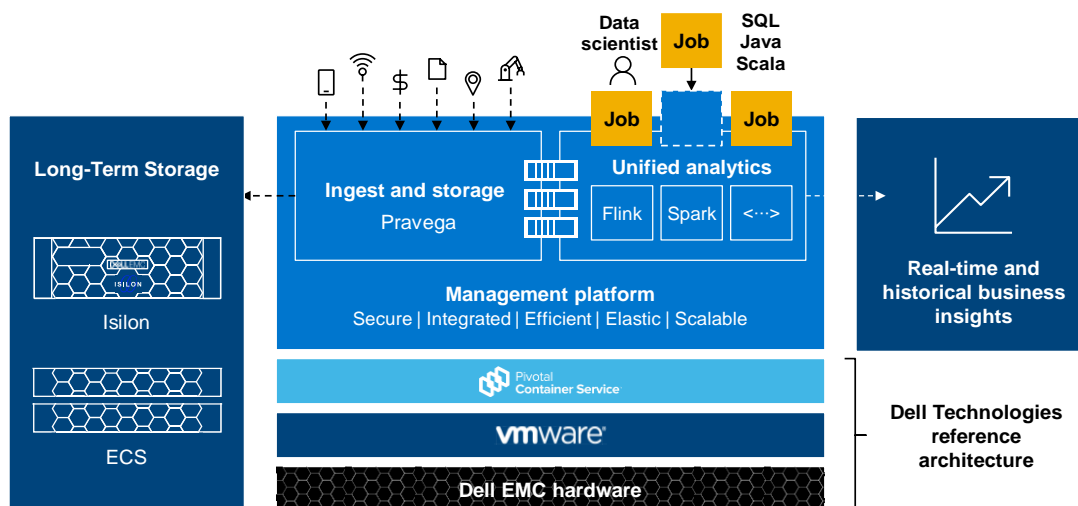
Data scientist

Job

SQL
Java
Scala

$

Job

Job

Long-Term Storage

DELL EMC
ISILON

Isilon

ECS

Ingest and storage
Pravega

Unified analytics

Flink

Spark

<···>

Management platform
Secure | Integrated | Efficient | Elastic | Scalable

Pivotal
Container Service

vmware

Dell EMC hardware

Real-time and historical business insights

Dell Technologies reference architecture